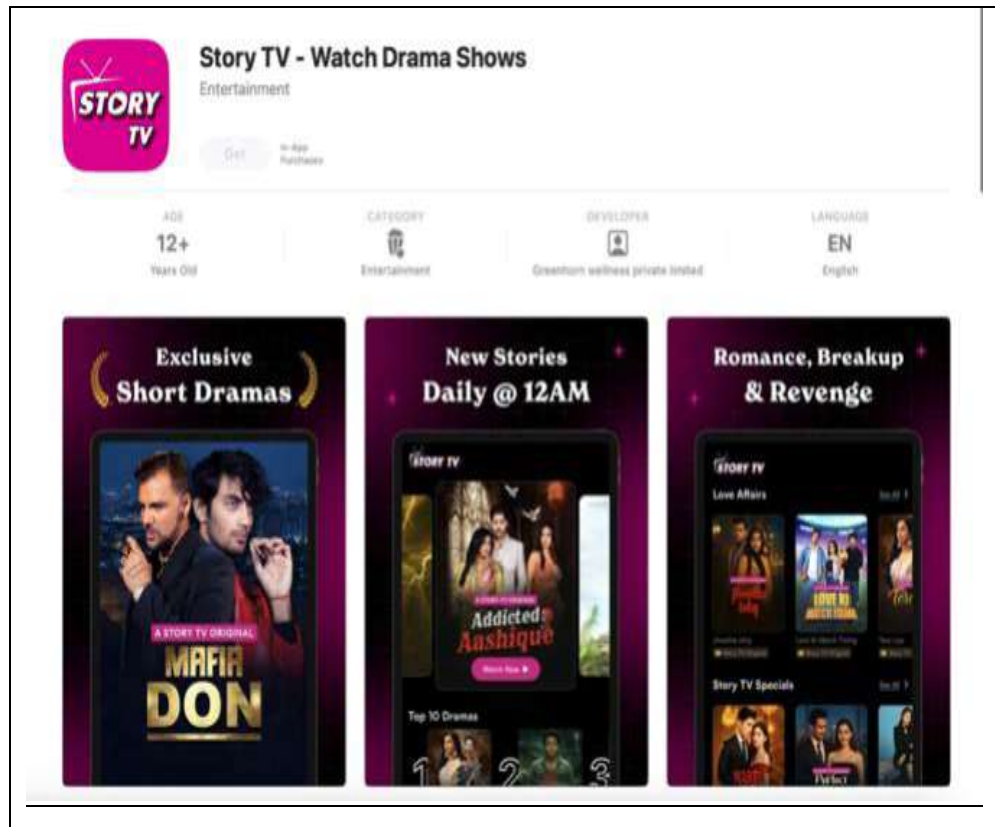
STORY TV

Story TV - Watch Drama Shows

Entertainment

Get

In-App Purchases

| AGE | CATEGORY | DEVELOPER | LANGUAGE |
|---|---|---|---|
| 12+ | | | EN |
| Years Old | Entertainment | Greenhorn wellness private limited | English |

Exclusive Short Dramas

A STORY TV ORIGINAL

MAFIA DON

New Stories Daily @ 12AM

STORY TV

A STORY TV ORIGINAL

Addicted Aashique

Watch Now

Top 10 Dramas

1 2 3

Romance, Breakup & Revenge

STORY TV

Love Affairs

See All

Story TV Specials

See All